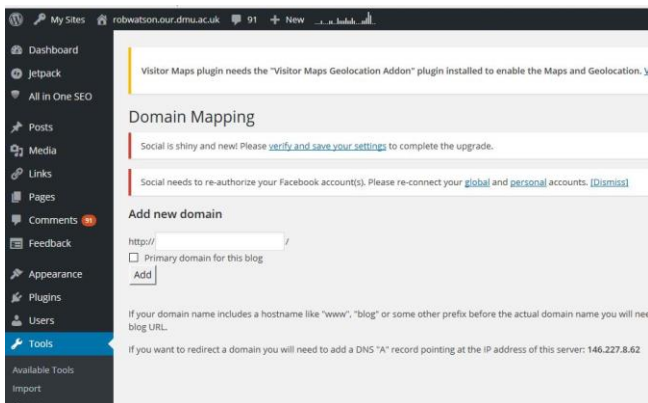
My Sites robwatson.our.dmu.ac.uk 91 + New

Dashboard
Jetpack
All in One SEO
Posts
Media
Links
Pages
Comments 91
Feedback
Appearance
Plugins
Users
Tools
Available Tools
Import

Visitor Maps plugin needs the "Visitor Maps Geolocation Addon" plugin installed to enable the Maps and Geolocation. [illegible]

Domain Mapping

Social is shiny and new! Please verify and save your settings to complete the upgrade.

Social needs to re-authorize your Facebook account(s). Please re-connect your global and personal accounts. [Dismiss]

Add new domain

http:// /

Primary domain for this blog

Add

If your domain name includes a hostname like "www", "blog" or some other prefix before the actual domain name you will nee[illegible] blog URL.

If you want to redirect a domain you will need to add a DNS "A" record pointing at the IP address of this server: 146.227.8.62